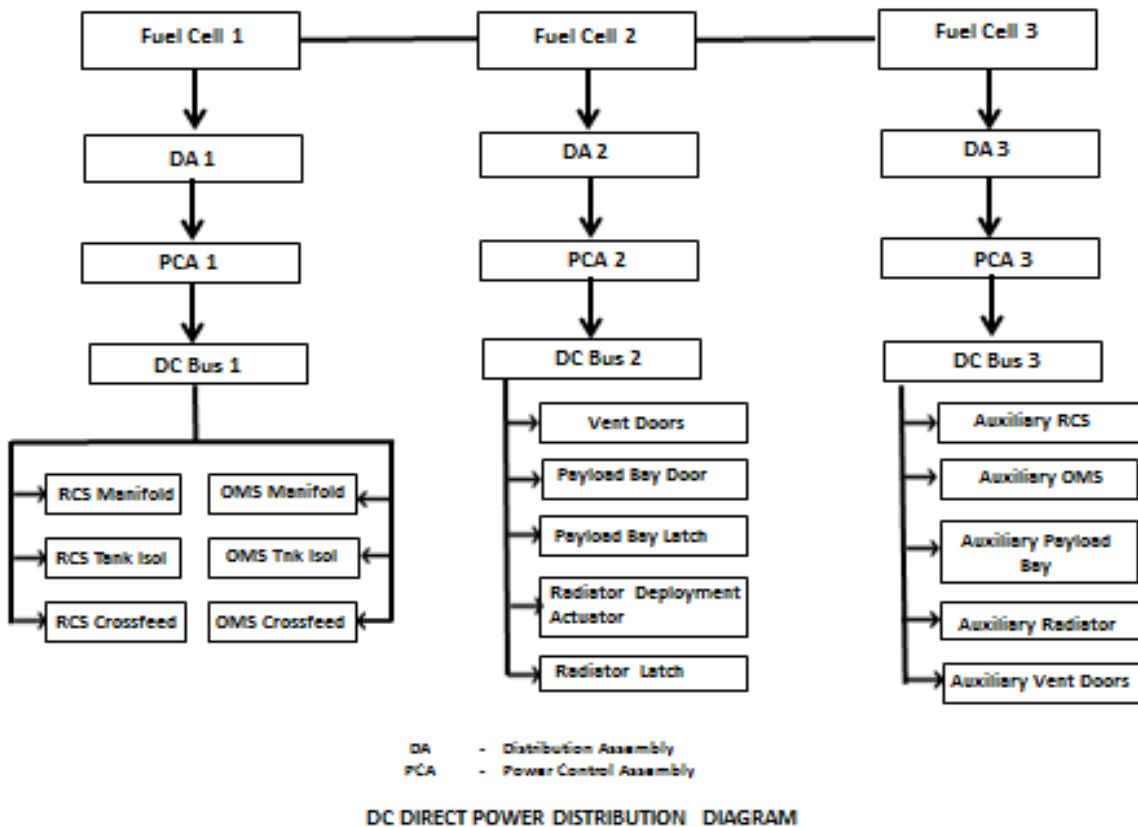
Fuel Cell 1
Fuel Cell 2
Fuel Cell 3

DA 1
PCA 1
DC Bus 1

RCS Manifold
OMS Manifold
RCS Tank Isol
OMS Tnk Isol
RCS Crossfeed
OMS Crossfeed

DA 2
PCA 2
DC Bus 2

Vent Doors
Payload Bay Door
Payload Bay Latch
Radiator Deployment Actuator
Radiator Latch

DA 3
PCA 3
DC Bus 3

Auxiliary RCS
Auxiliary OMS
Auxiliary Payload Bay
Auxiliary Radiator
Auxiliary Vent Doors

DA - Distribution Assembly
PCA - Power Control Assembly

DC DIRECT POWER DISTRIBUTION DIAGRAM